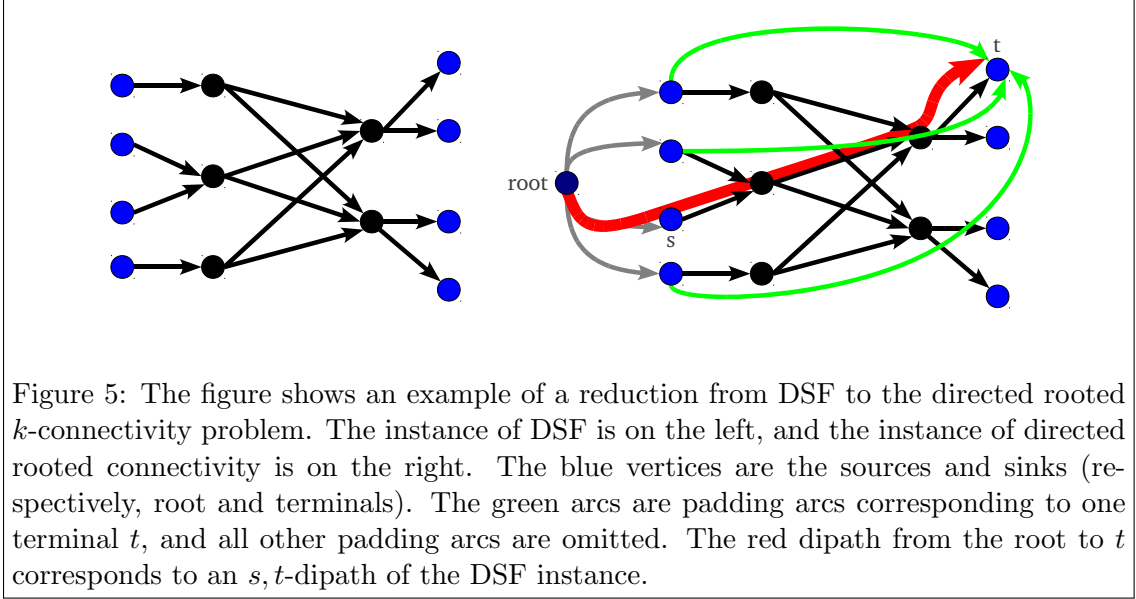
t

root

s

Figure 5: The figure shows an example of a reduction from DSF to the directed rooted $k$-connectivity problem. The instance of DSF is on the left, and the instance of directed rooted connectivity is on the right. The blue vertices are the sources and sinks (respectively, root and terminals). The green arcs are padding arcs corresponding to one terminal $t$, and all other padding arcs are omitted. The red dipath from the root to $t$ corresponds to an $s,t$-dipath of the DSF instance.